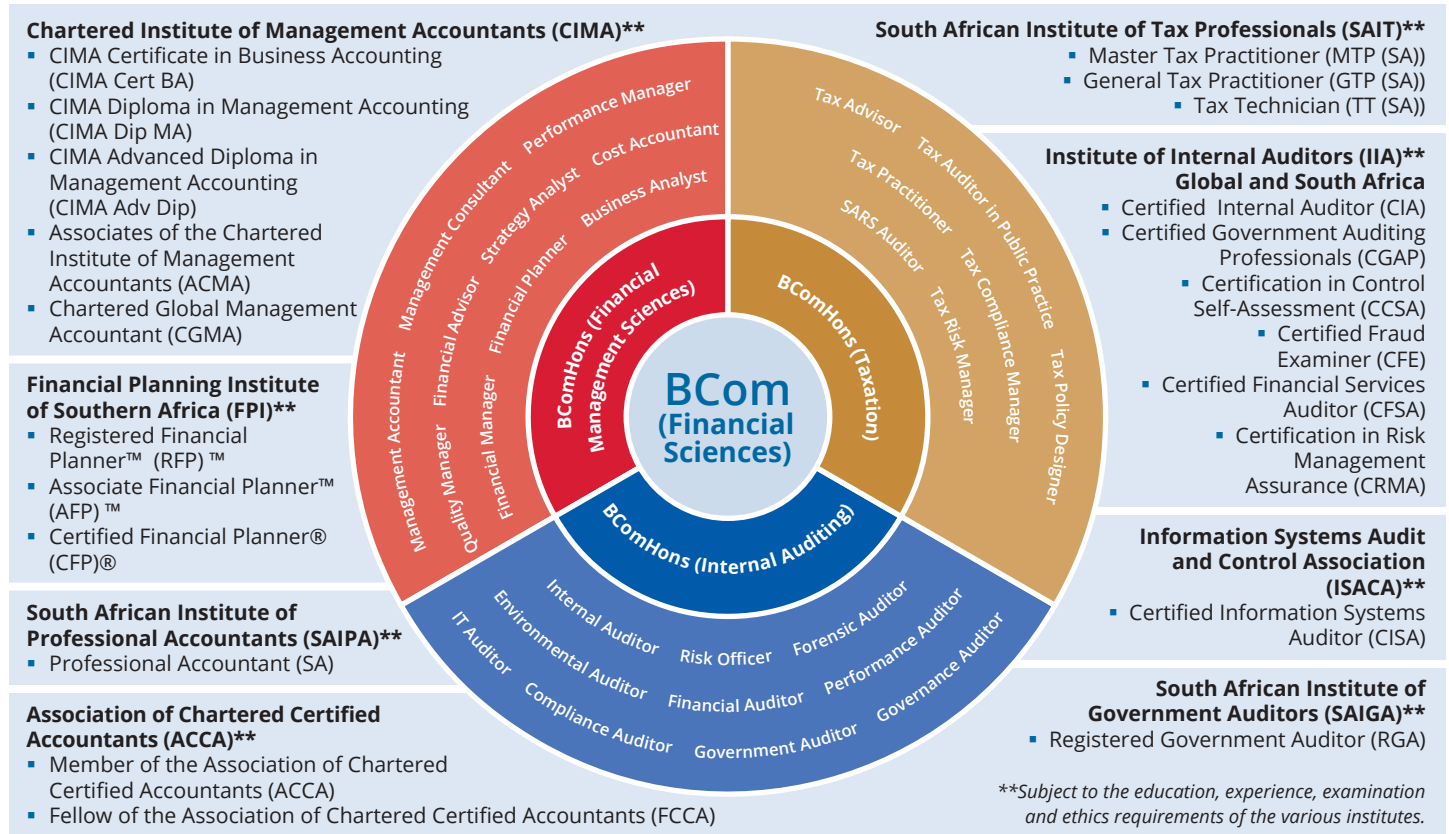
**Chartered Institute of Management Accountants (CIMA)****
- CIMA Certificate in Business Accounting (CIMA Cert BA)
- CIMA Diploma in Management Accounting (CIMA Dip MA)
- CIMA Advanced Diploma in Management Accounting (CIMA Adv Dip)
- Associates of the Chartered Institute of Management Accountants (ACMA)
- Chartered Global Management Accountant (CGMA)

**Financial Planning Institute of Southern Africa (FPI)****
- Registered Financial Planner™ (RFP) ™
- Associate Financial Planner™ (AFP) ™
- Certified Financial Planner® (CFP)®

**South African Institute of Professional Accountants (SAIPA)****
- Professional Accountant (SA)

**Association of Chartered Certified Accountants (ACCA)****
- Member of the Association of Chartered Certified Accountants (ACCA)
- Fellow of the Association of Chartered Certified Accountants (FCCA)

**South African Institute of Tax Professionals (SAIT)****
- Master Tax Practitioner (MTP (SA))
- General Tax Practitioner (GTP (SA))
- Tax Technician (TT (SA))

**Institute of Internal Auditors (IIA)** Global and South Africa**
- Certified Internal Auditor (CIA)
- Certified Government Auditing Professionals (CGAP)
- Certification in Control Self-Assessment (CCSA)
- Certified Fraud Examiner (CFE)
- Certified Financial Services Auditor (CFSA)
- Certification in Risk Management Assurance (CRMA)

**Information Systems Audit and Control Association (ISACA)****
- Certified Information Systems Auditor (CISA)

**South African Institute of Government Auditors (SAIGA)****
- Registered Government Auditor (RGA)

BCom (Financial Sciences)

BComHons (Financial Management Sciences)

BComHons (Taxation)

BComHons (Internal Auditing)

Management Accountant
Management Consultant
Performance Manager
Quality Manager
Financial Advisor
Strategy Analyst
Cost Accountant
Financial Manager
Financial Planner
Business Analyst

Tax Advisor
Tax Auditor in Public Practice
Tax Practitioner
SARS Auditor
Tax Compliance Manager
Tax Risk Manager
Tax Policy Designer

IT Auditor
Environmental Auditor
Internal Auditor
Compliance Auditor
Risk Officer
Financial Auditor
Forensic Auditor
Government Auditor
Performance Auditor
Governance Auditor

*\*\*Subject to the education, experience, examination and ethics requirements of the various institutes.*